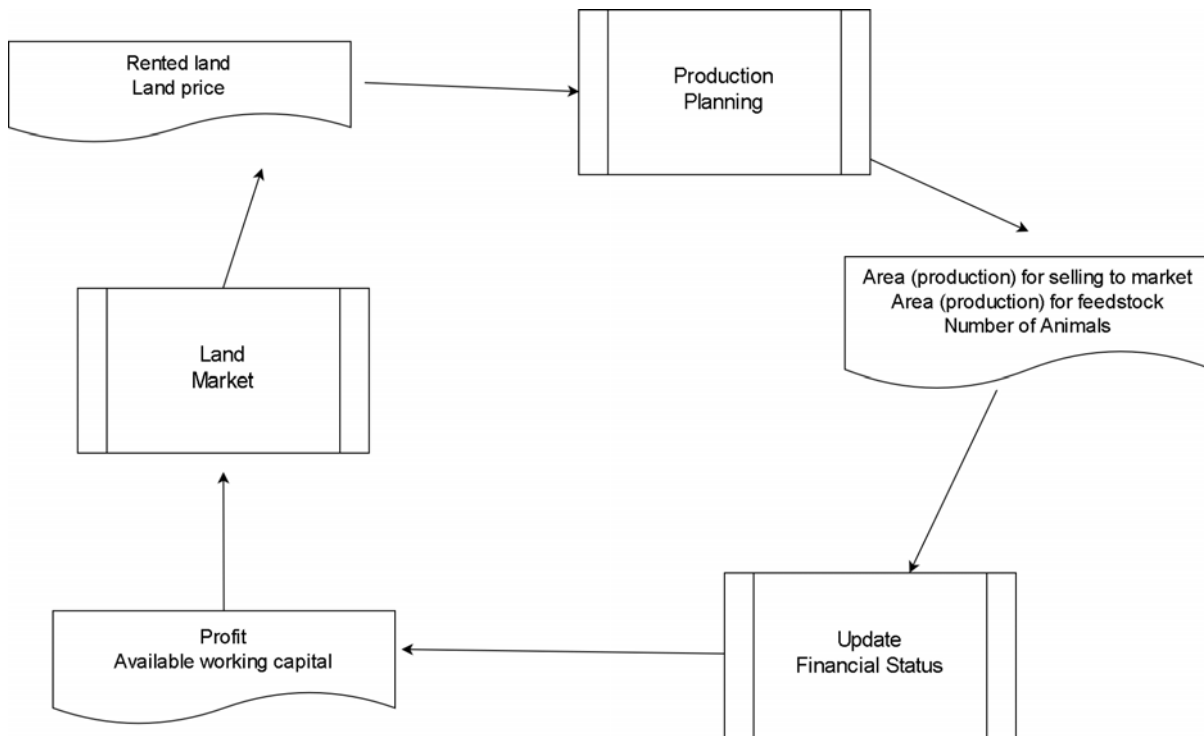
Rented land
Land price

Production
Planning

Area (production) for selling to market
Area (production) for feedstock
Number of Animals

Update
Financial Status

Profit
Available working capital

Land
Market